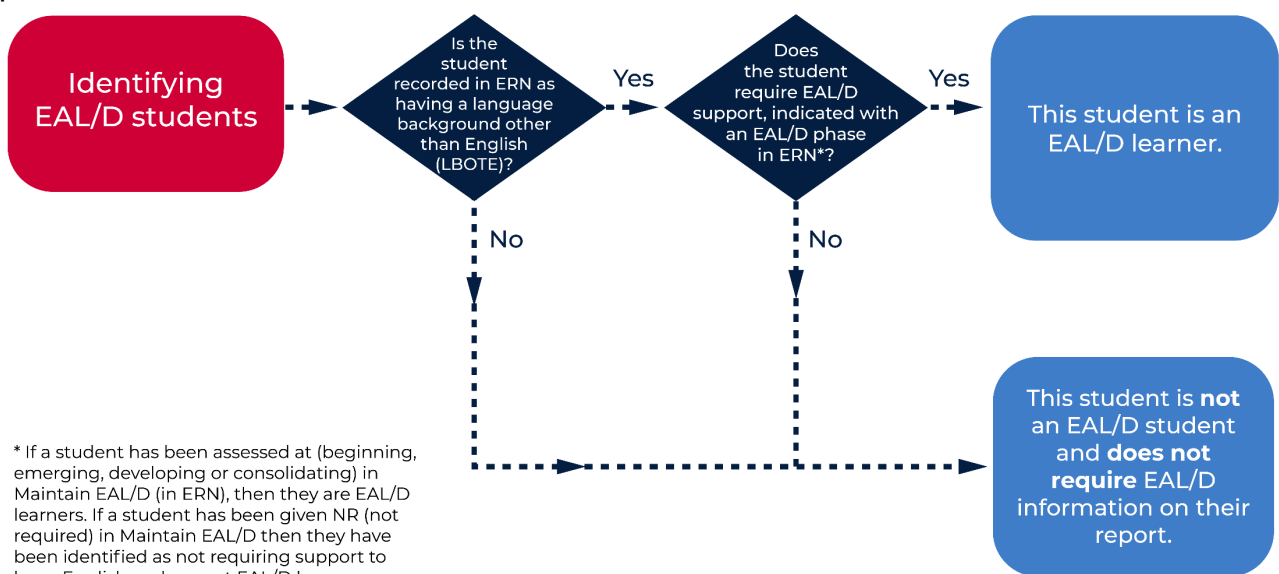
Identifying EAL/D students

Is the student recorded in ERN as having a language background other than English (LBOTE)?

Yes

Does the student require EAL/D support, indicated with an EAL/D phase in ERN*?

Yes

This student is an EAL/D learner.

No

No

This student is not an EAL/D student and does not require EAL/D information on their report.

* If a student has been assessed at (beginning, emerging, developing or consolidating) in Maintain EAL/D (in ERN), then they are EAL/D learners. If a student has been given NR (not required) in Maintain EAL/D then they have been identified as not requiring support to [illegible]